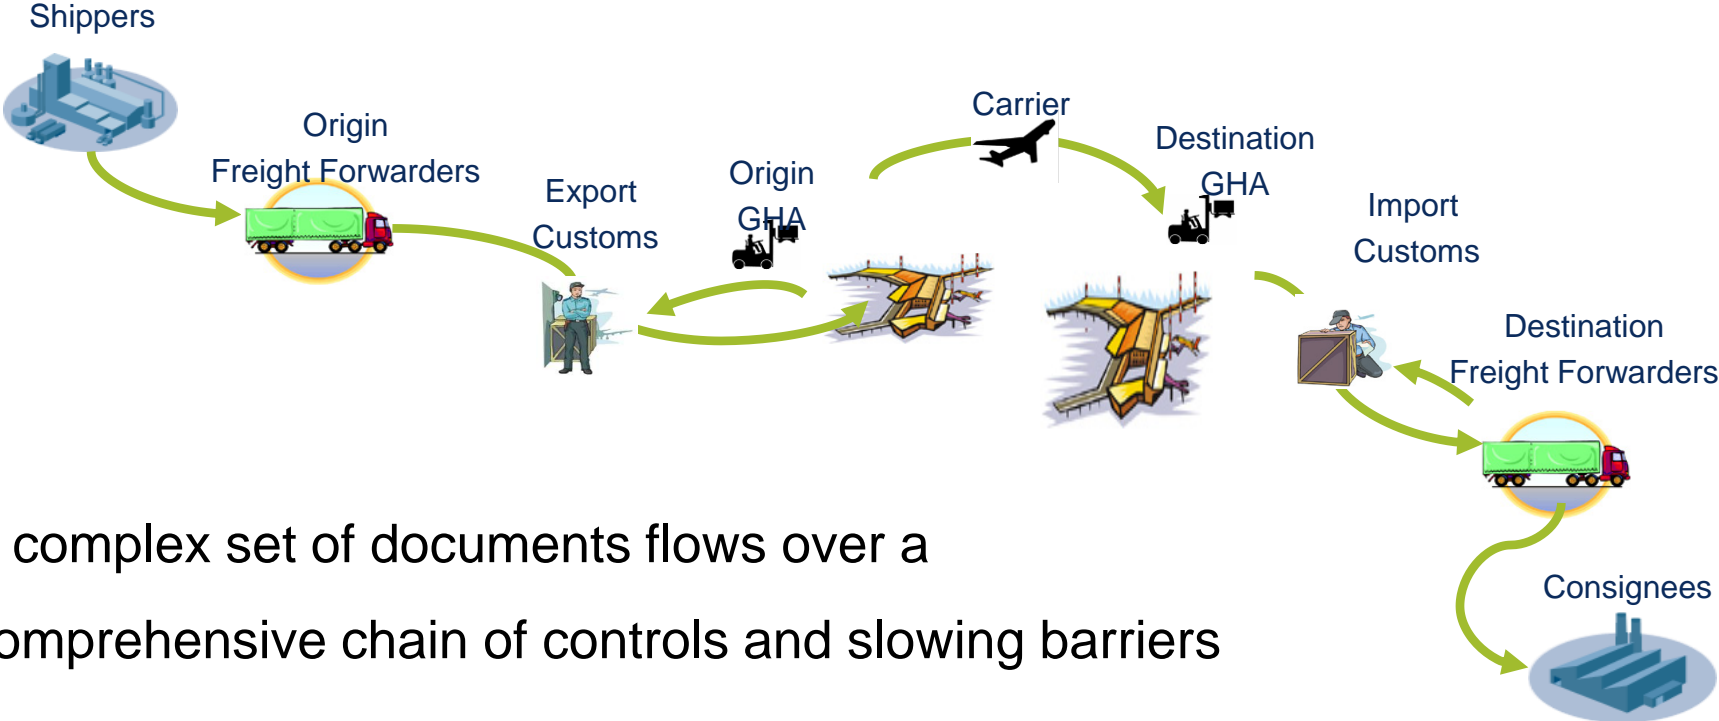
Shippers

Origin
Freight Forwarders

Export
Customs

Origin
GHA

Carrier

Destination
GHA

Import
Customs

Destination
Freight Forwarders

Consignees

complex set of documents flows over a
omprehensive chain of controls and slowing barriers